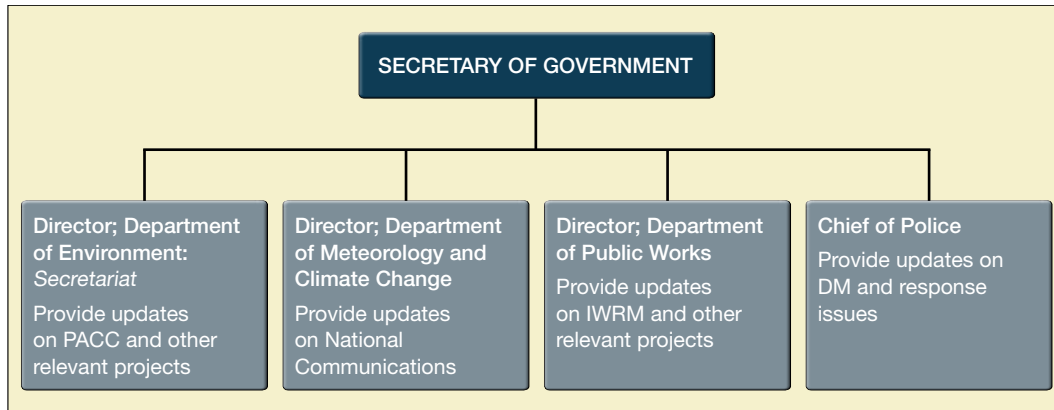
SECRETARY OF GOVERNMENT

Director; Department of Environment: *Secretariat*

Provide updates on PACC and other relevant projects

Director; Department of Meteorology and Climate Change

Provide updates on National Communications

Director; Department of Public Works

Provide updates on IWRM and other relevant projects

Chief of Police

Provide updates on DM and response issues